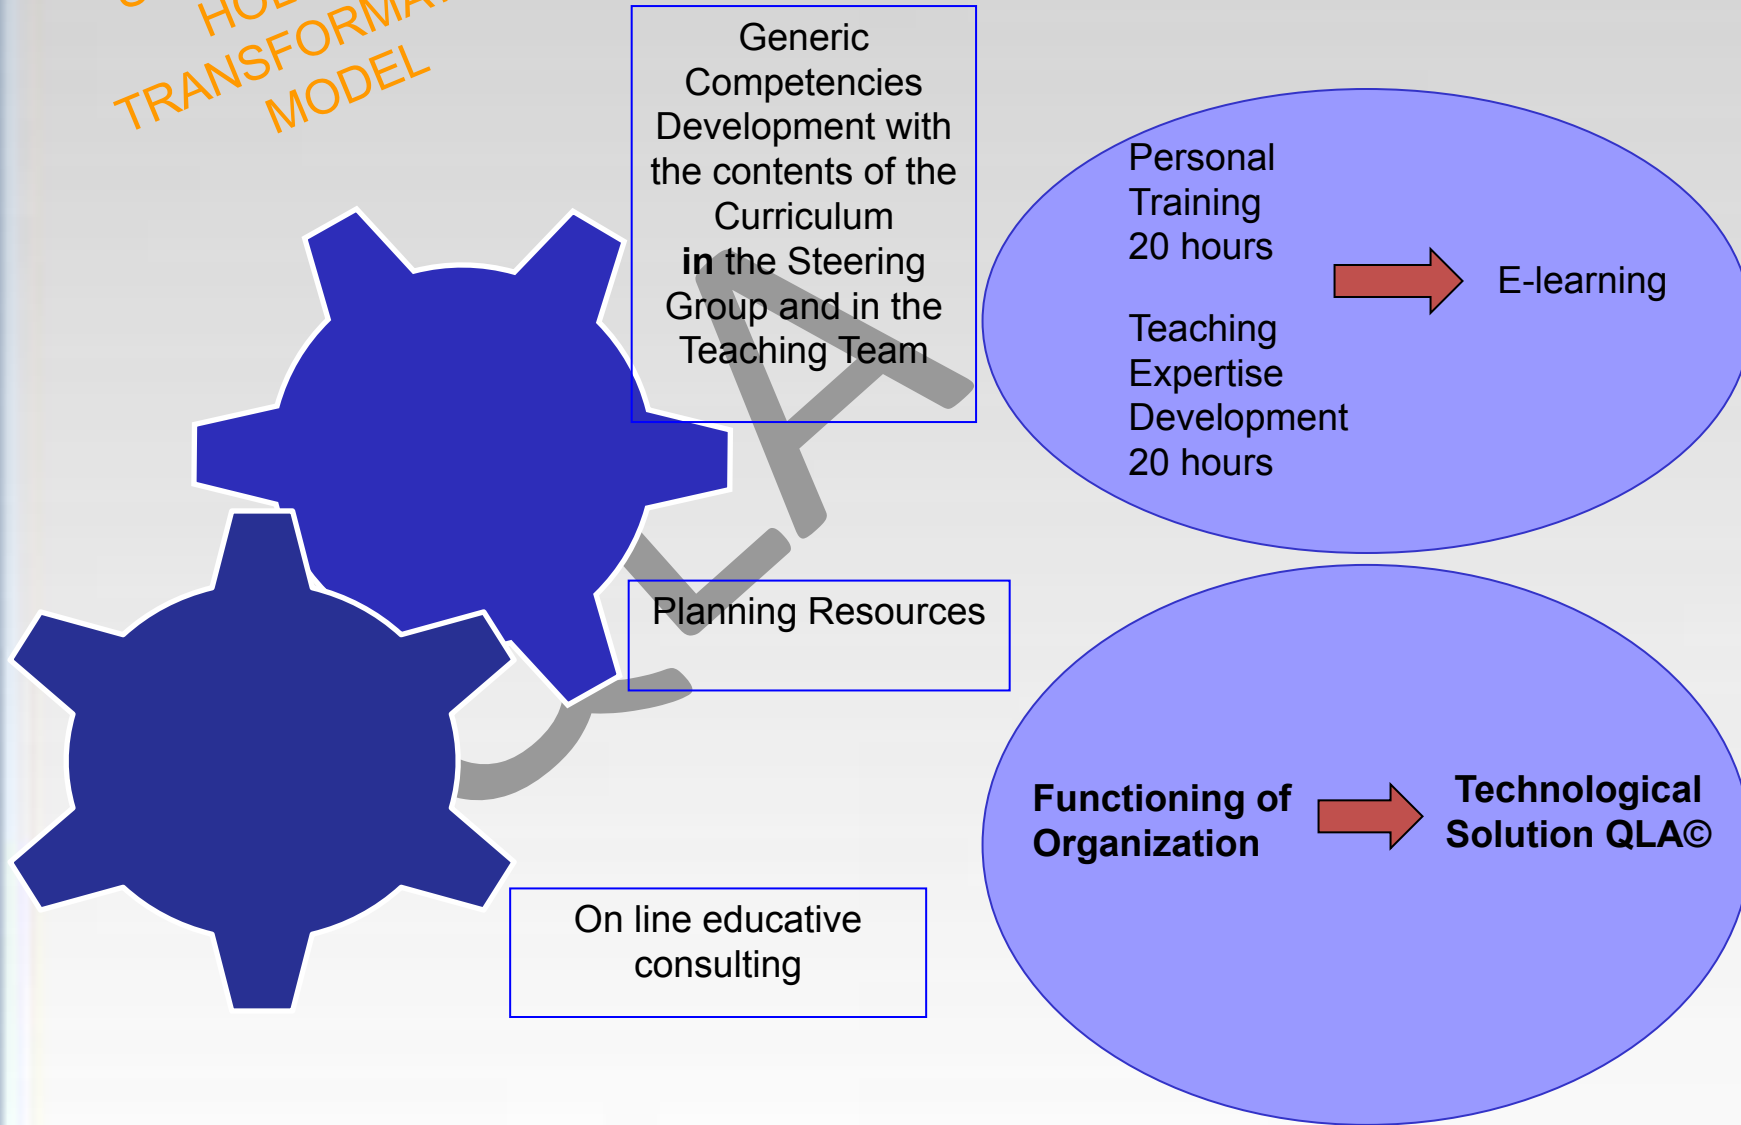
HOL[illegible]
TRANSFORMA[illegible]
MODEL

Generic Competencies Development with the contents of the Curriculum **in** the Steering Group and in the Teaching Team

Personal Training
20 hours

E-learning

Teaching Expertise Development
20 hours

Planning Resources

QLA

**Functioning of Organization**

**Technological Solution QLA©**

On line educative consulting